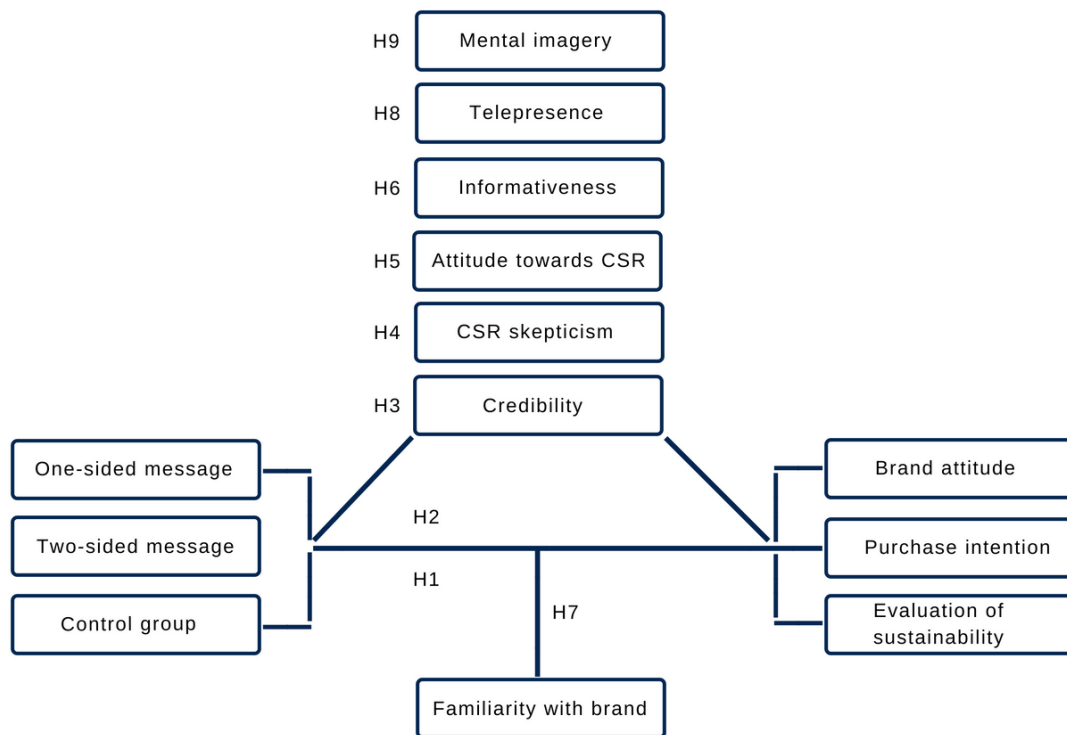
H9 Mental imagery

H8 Telepresence

H6 Informativeness

H5 Attitude towards CSR

H4 CSR skepticism

H3 Credibility

One-sided message

Two-sided message

Control group

H2

H1

H7

Brand attitude

Purchase intention

Evaluation of sustainability

Familiarity with brand